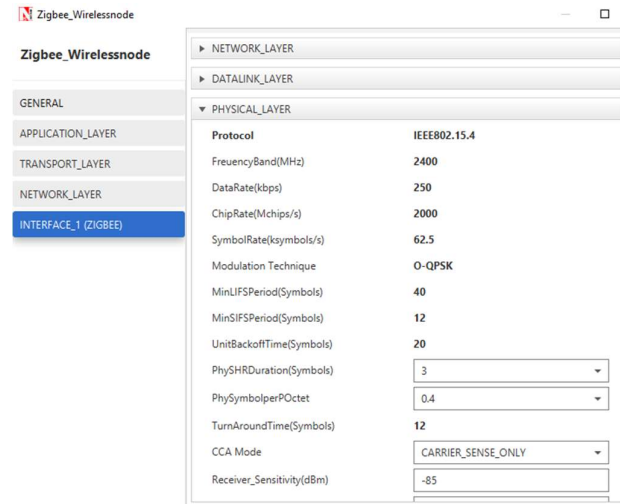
Zigbee_Wirelessnode

Zigbee_Wirelessnode

GENERAL
APPLICATION_LAYER
TRANSPORT_LAYER
NETWORK_LAYER
INTERFACE_1 (ZIGBEE)

▶ NETWORK_LAYER
▶ DATALINK_LAYER
▼ PHYSICAL_LAYER

| | |
|---|---|
| Protocol | IEEE802.15.4 |
| FreuencyBand(MHz) | 2400 |
| DataRate(kbps) | 250 |
| ChipRate(Mchips/s) | 2000 |
| SymbolRate(ksymbols/s) | 62.5 |
| Modulation Technique | O-QPSK |
| MinLIFSPeriod(Symbols) | 40 |
| MinSIFSPeriod(Symbols) | 12 |
| UnitBackoffTime(Symbols) | 20 |
| PhySHRDuration(Symbols) | 3 |
| PhySymbolperPOctet | 0.4 |
| TurnAroundTime(Symbols) | 12 |
| CCA Mode | CARRIER_SENSE_ONLY |
| Receiver_Sensitivity(dBm) | -85 |